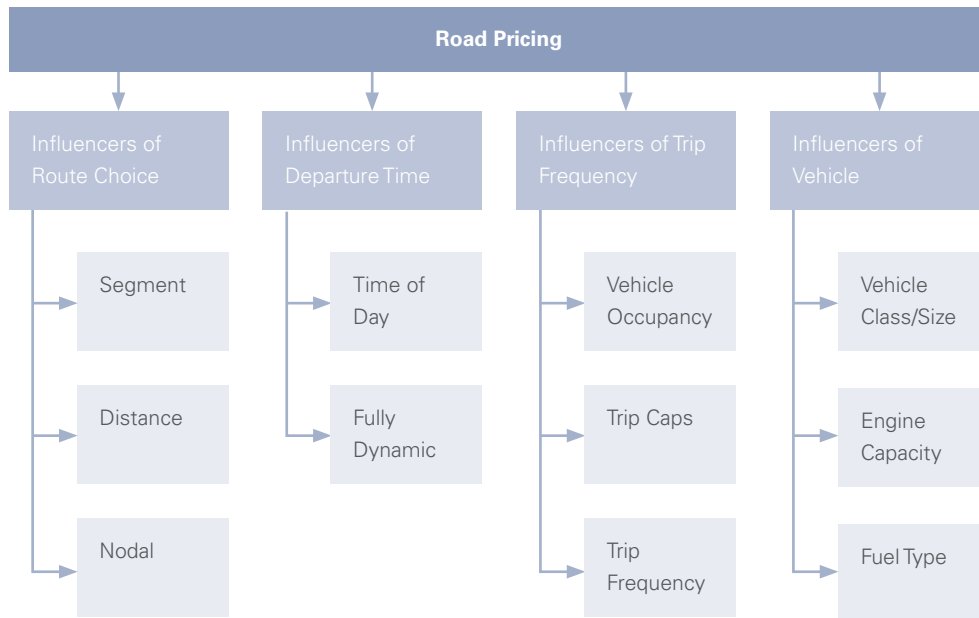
Road Pricing

Influencers of Route Choice

Segment

Distance

Nodal

Influencers of Departure Time

Time of Day

Fully Dynamic

Influencers of Trip Frequency

Vehicle Occupancy

Trip Caps

Trip Frequency

Influencers of Vehicle

Vehicle Class/Size

Engine Capacity

Fuel Type